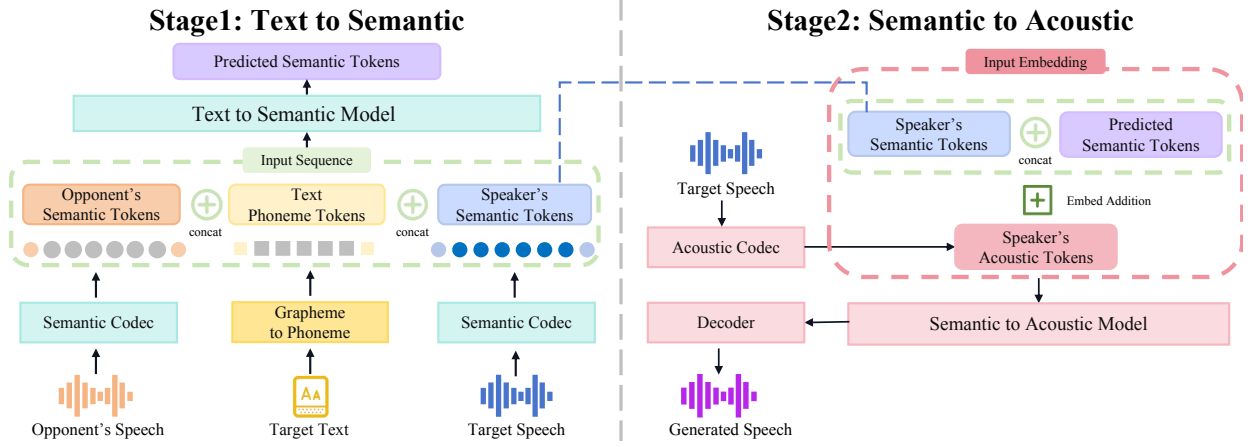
Stage1: Text to Semantic

Predicted Semantic Tokens

Text to Semantic Model

Input Sequence

Opponent's Semantic Tokens

concat

Text Phoneme Tokens

concat

Speaker's Semantic Tokens

Semantic Codec

Grapheme to Phoneme

Semantic Codec

Opponent's Speech

Target Text

Target Speech

Stage2: Semantic to Acoustic

Input Embedding

Speaker's Semantic Tokens

concat

Predicted Semantic Tokens

Target Speech

Embed Addition

Acoustic Codec

Speaker's Acoustic Tokens

Decoder

Semantic to Acoustic Model

Generated Speech